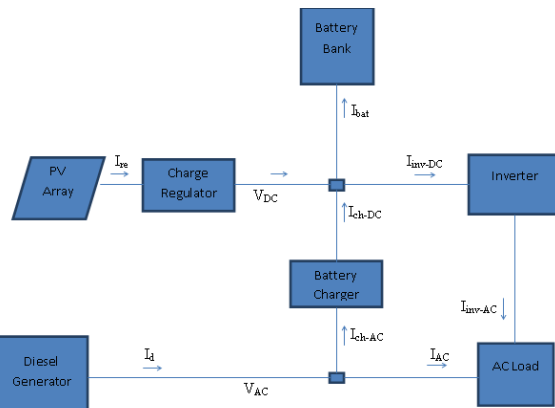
Battery Bank

$I_{bat}$

PV Array

$I_{re}$

Charge Regulator

$V_{DC}$

$I_{inv\text{-}DC}$

Inverter

$I_{ch\text{-}DC}$

Battery Charger

$I_{inv\text{-}AC}$

$I_{ch\text{-}AC}$

Diesel Generator

$I_d$

$V_{AC}$

$I_{AC}$

AC Load